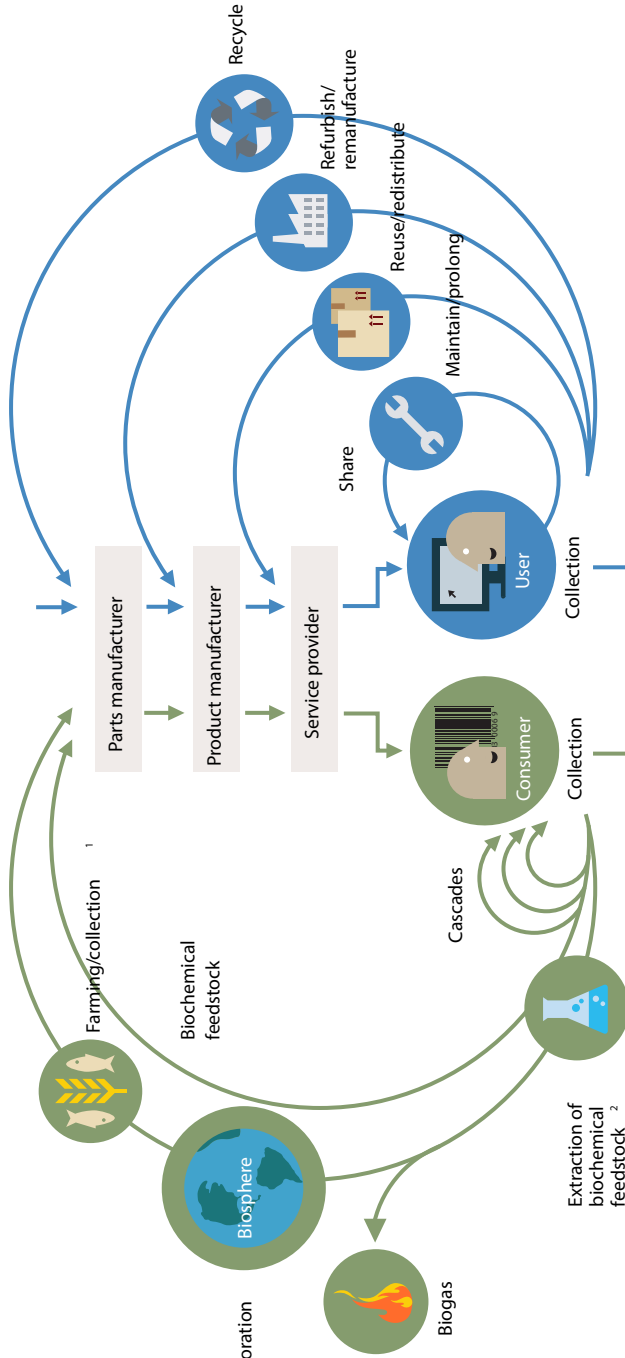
Recycle

Refurbish/ remanufacture

Reuse/redistribute

Maintain/prolong

Share

Parts manufacturer

Product manufacturer

Service provider

User

Collection

Consumer

Collection

Farming/collection 1

Biochemical feedstock

Cascades

Extraction of biochemical feedstock 2

Biosphere

Biogas

oration